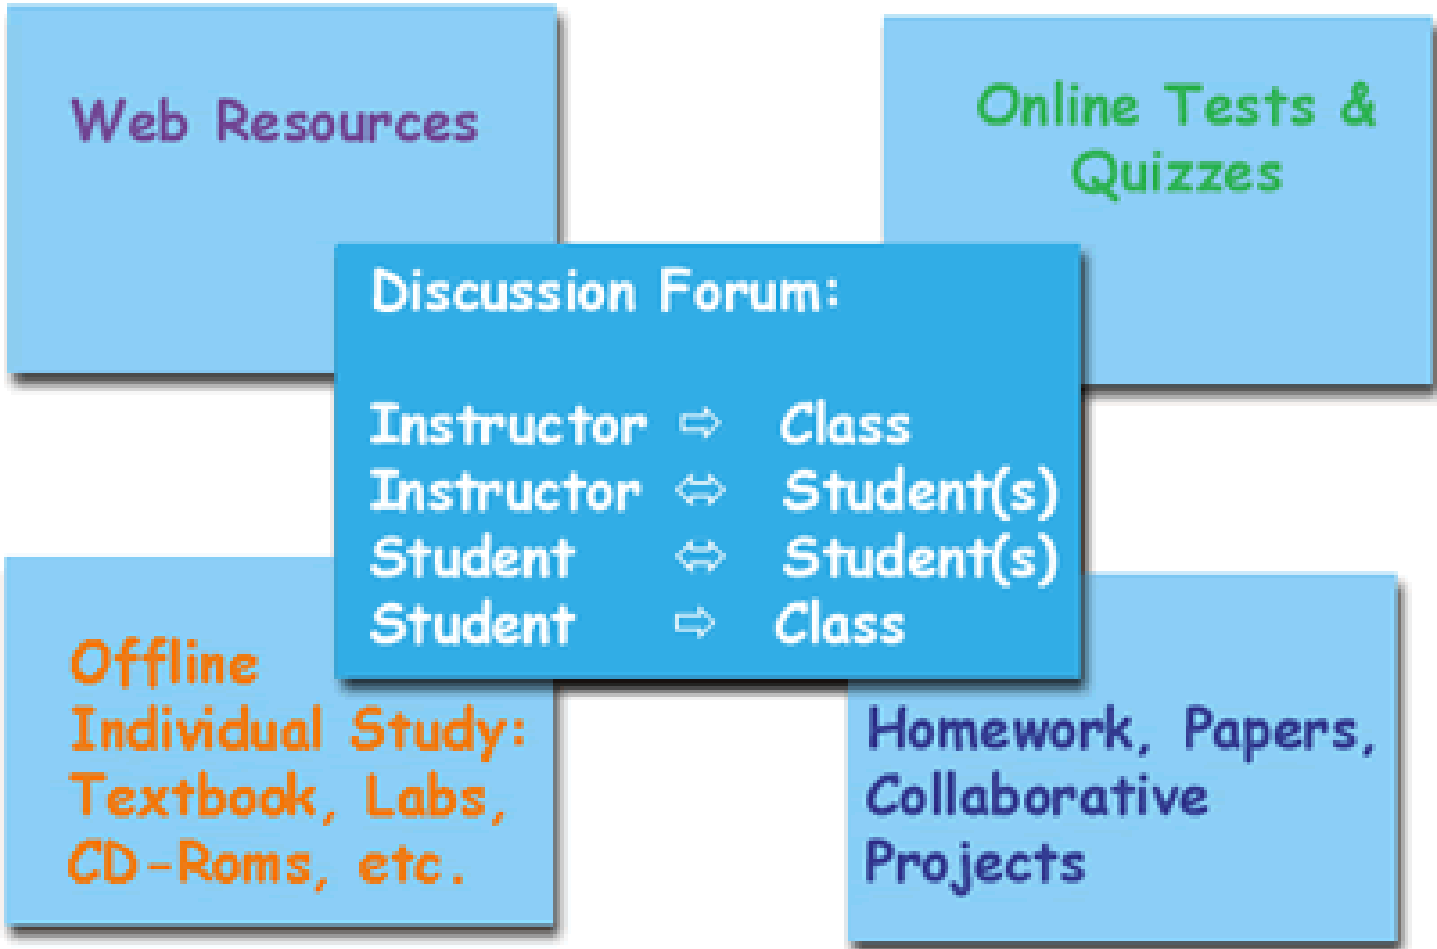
Web Resources

Online Tests & Quizzes

Discussion Forum:

Instructor ⇨ Class
Instructor ⇔ Student(s)
Student ⇔ Student(s)
Student ⇨ Class

Offline Individual Study: Textbook, Labs, CD-Roms, etc.

Homework, Papers, Collaborative Projects